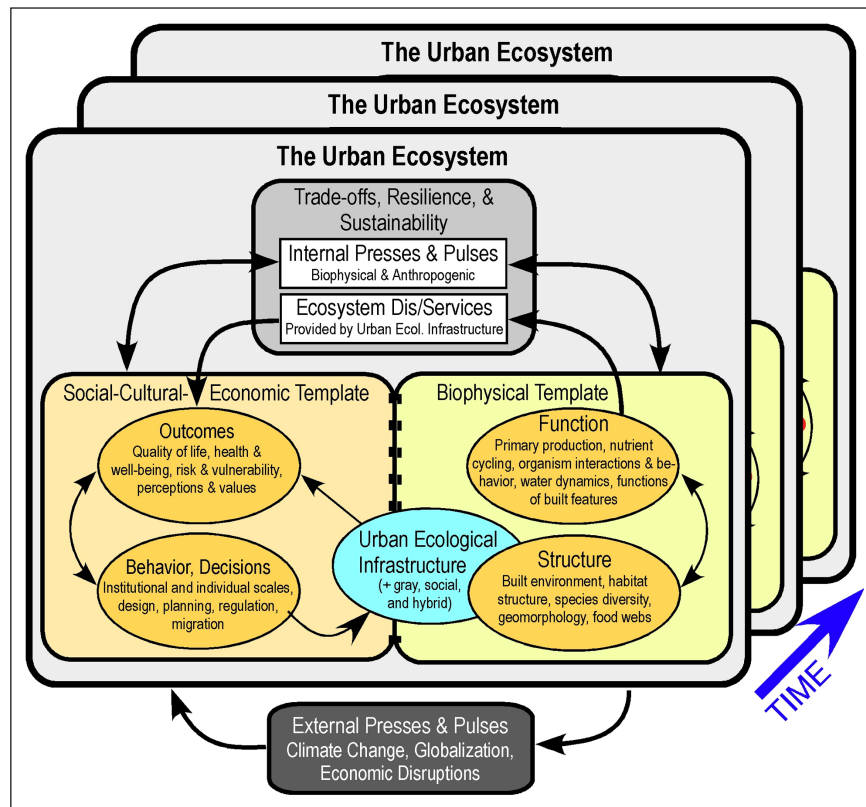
The Urban Ecosystem

The Urban Ecosystem

The Urban Ecosystem

Trade-offs, Resilience, & Sustainability

Internal Presses & Pulses
Biophysical & Anthropogenic

Ecosystem Dis/Services
Provided by Urban Ecol. Infrastructure

Social-Cultural-Economic Template

Biophysical Template

Outcomes
Quality of life, health & well-being, risk & vulnerability, perceptions & values

Function
Primary production, nutrient cycling, organism interactions & behavior, water dynamics, functions of built features

Urban Ecological Infrastructure
(+ gray, social, and hybrid)

Behavior, Decisions
Institutional and individual scales, design, planning, regulation, migration

Structure
Built environment, habitat structure, species diversity, geomorphology, food webs

External Presses & Pulses
Climate Change, Globalization, Economic Disruptions

TIME